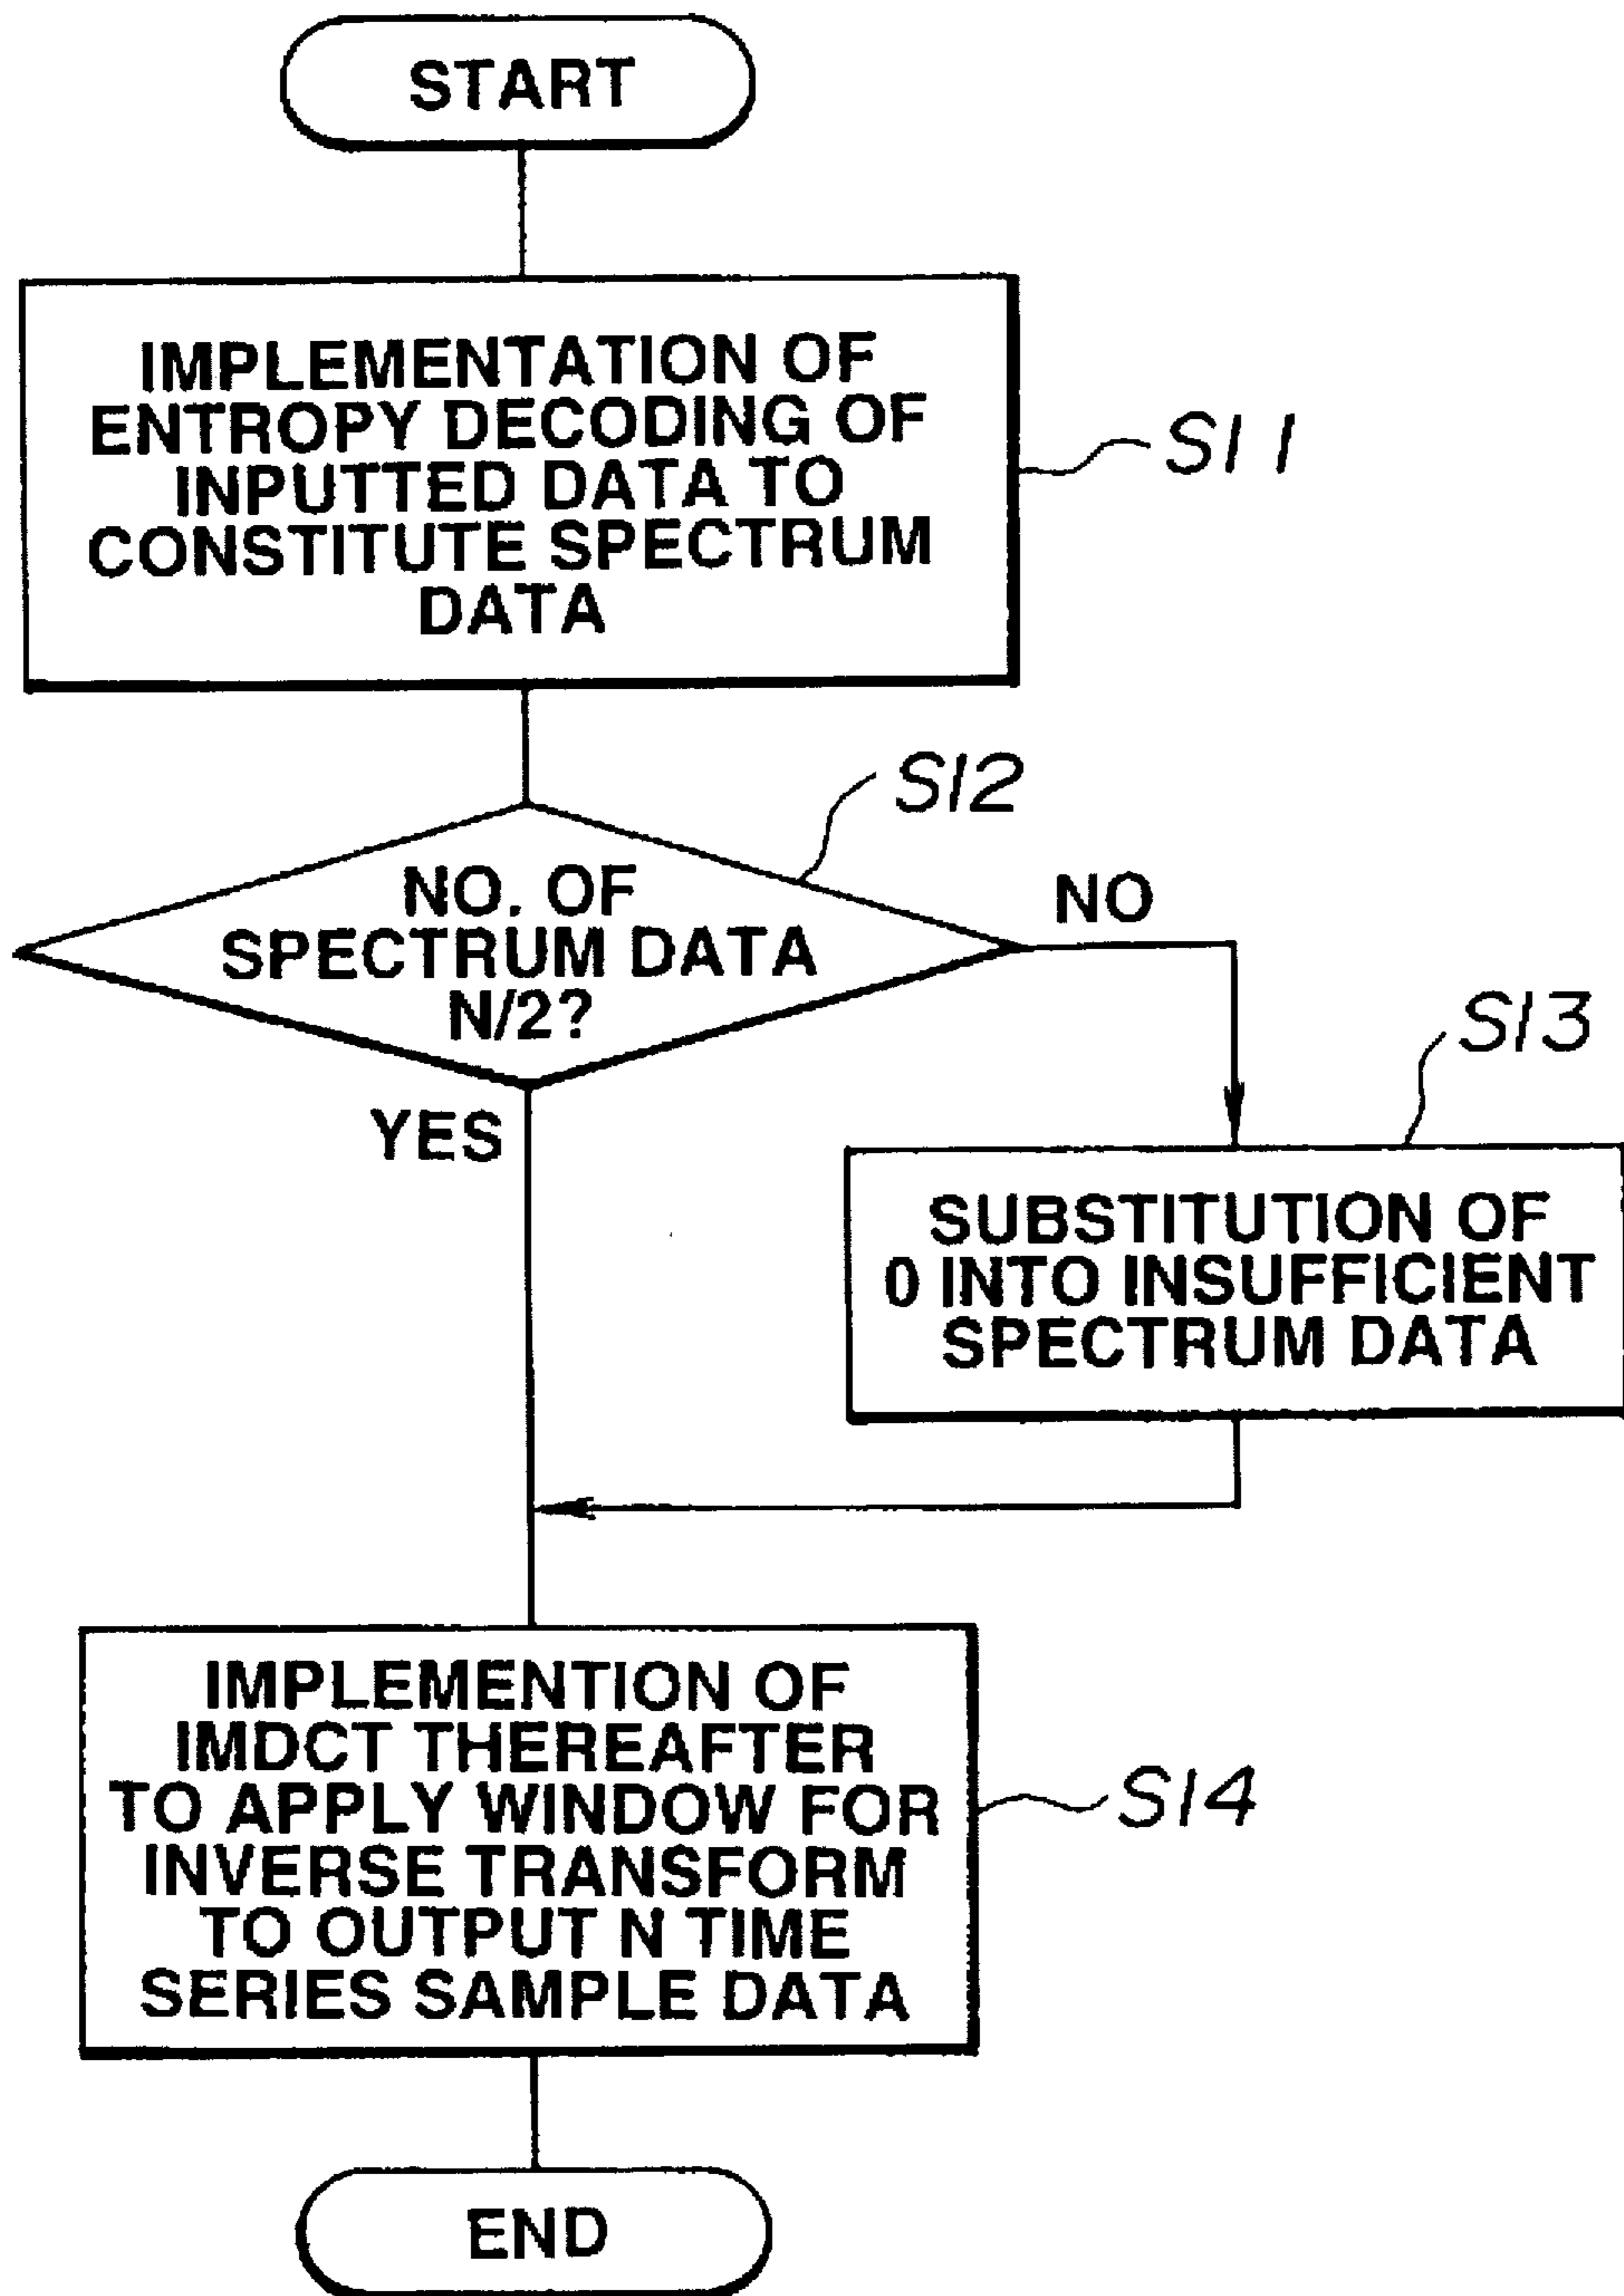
START

IMPLEMENTATION OF ENTROPY DECODING OF INPUTTED DATA TO CONSTITUTE SPECTRUM DATA

S11

S12

NO. OF SPECTRUM DATA N/2?

NO

YES

S13

SUBSTITUTION OF 0 INTO INSUFFICIENT SPECTRUM DATA

IMPLEMENTION OF IMDCT THEREAFTER TO APPLY WINDOW FOR INVERSE TRANSFORM TO OUTPUT N TIME SERIES SAMPLE DATA

S14

END